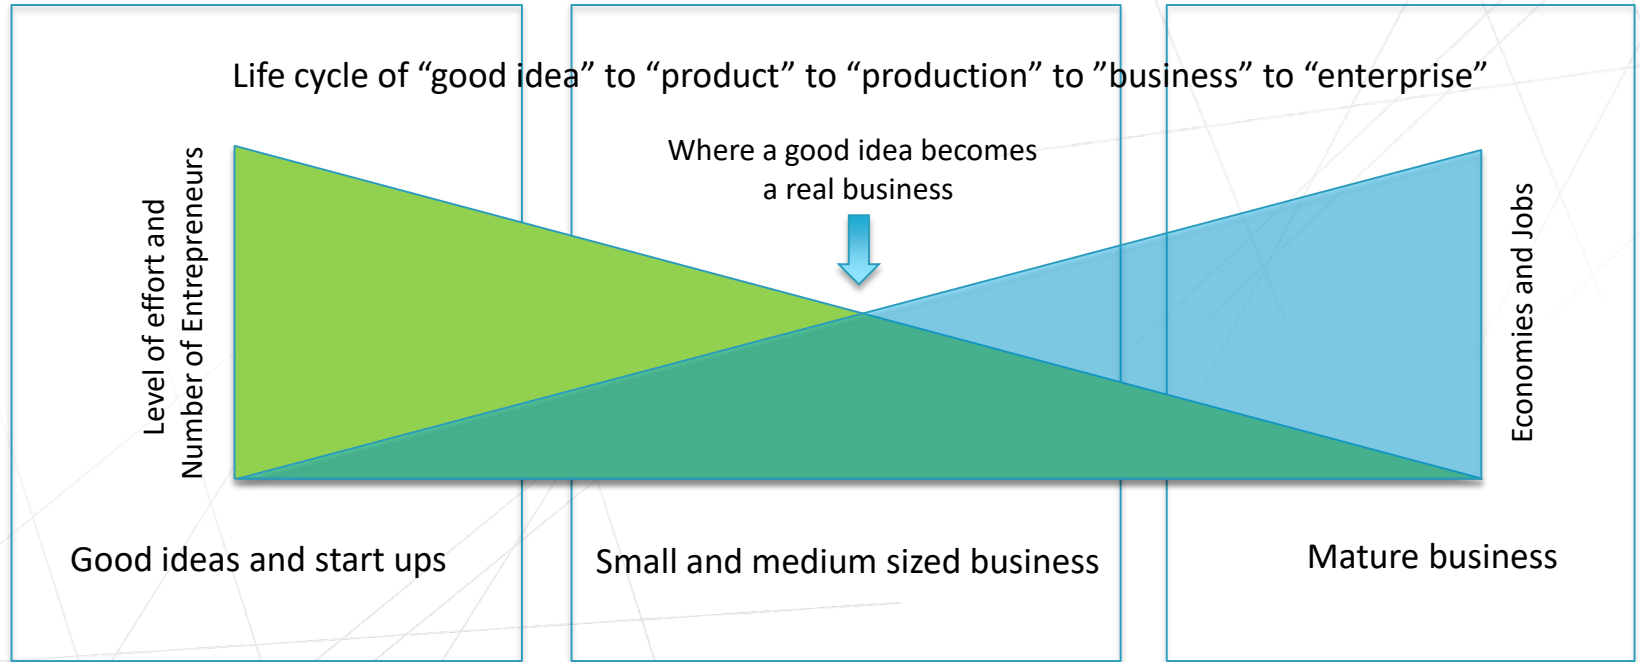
Life cycle of “good idea” to “product” to “production” to ”business” to “enterprise”

Where a good idea becomes a real business

Level of effort and Number of Entrepreneurs

Economies and Jobs

Good ideas and start ups

Small and medium sized business

Mature business